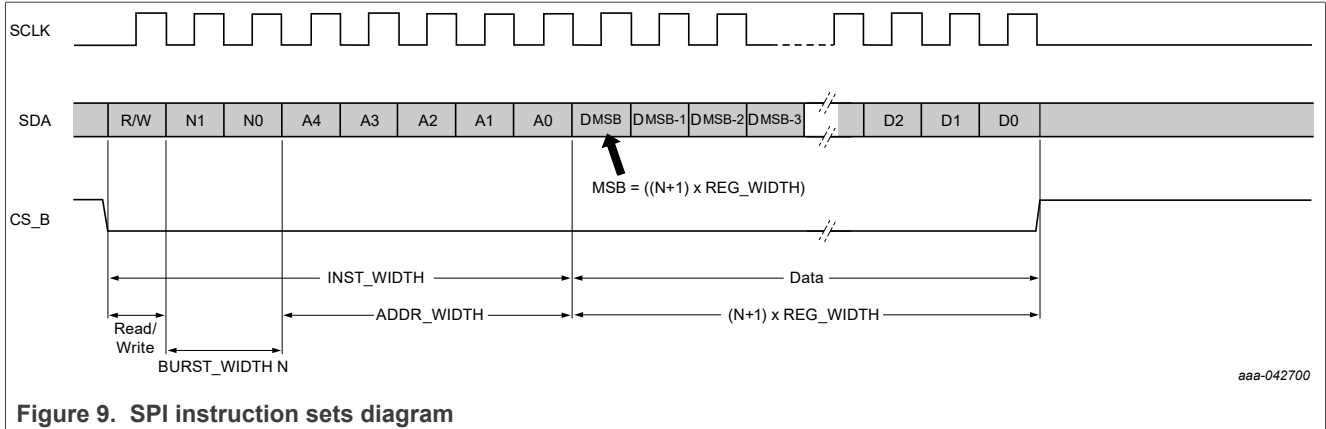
SCLK

SDA

R/W N1 N0 A4 A3 A2 A1 A0 DMSB DMSB-1 DMSB-2 DMSB-3 D2 D1 D0

MSB = ((N+1) x REG_WIDTH)

CS_B

INST_WIDTH

Data

ADDR_WIDTH

(N+1) x REG_WIDTH

Read/ Write

BURST_WIDTH N

aaa-042700

Figure 9. SPI instruction sets diagram